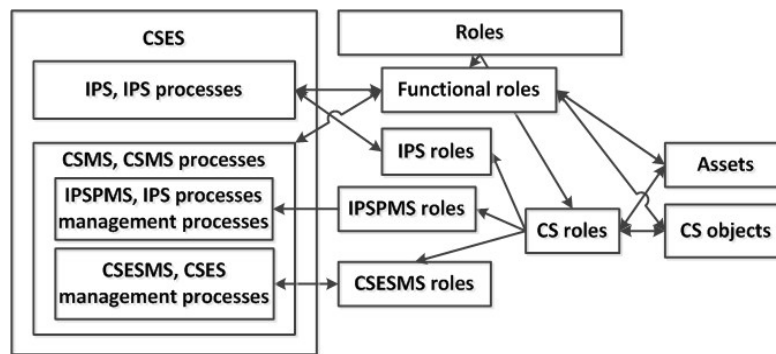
CSES

IPS, IPS processes

CSMS, CSMS processes

IPSPMS, IPS processes management processes

CSESMS, CSES management processes

Roles

Functional roles

IPS roles

IPSPMS roles

CSESMS roles

CS roles

Assets

CS objects